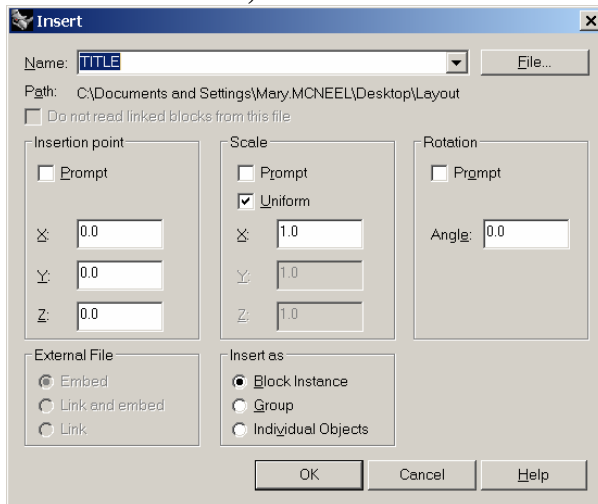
Insert

Name: TITLE

File...

Path: C:\Documents and Settings\Mary.MCNEEL\Desktop\Layout

Do not read linked blocks from this file

Insertion point

Prompt

X: 0.0

Y: 0.0

Z: 0.0

Scale

Prompt

Uniform

X: 1.0

Y: 1.0

Z: 1.0

Rotation

Prompt

Angle: 0.0

External File

Embed

Link and embed

Link

Insert as

Block Instance

Group

Individual Objects

OK

Cancel

Help